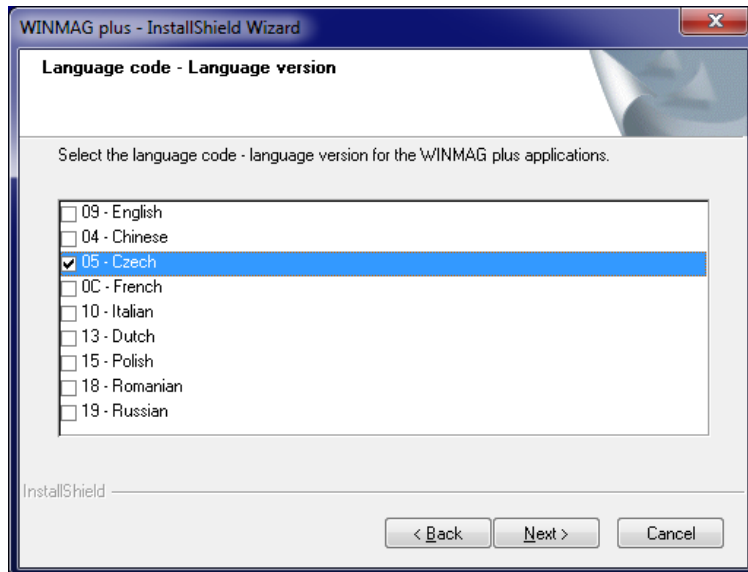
WINMAG plus - InstallShield Wizard

Language code - Language version

Select the language code - language version for the WINMAG plus applications.

09 - English
04 - Chinese
05 - Czech
0C - French
10 - Italian
13 - Dutch
15 - Polish
18 - Romanian
19 - Russian

InstallShield

< Back
Next >
Cancel